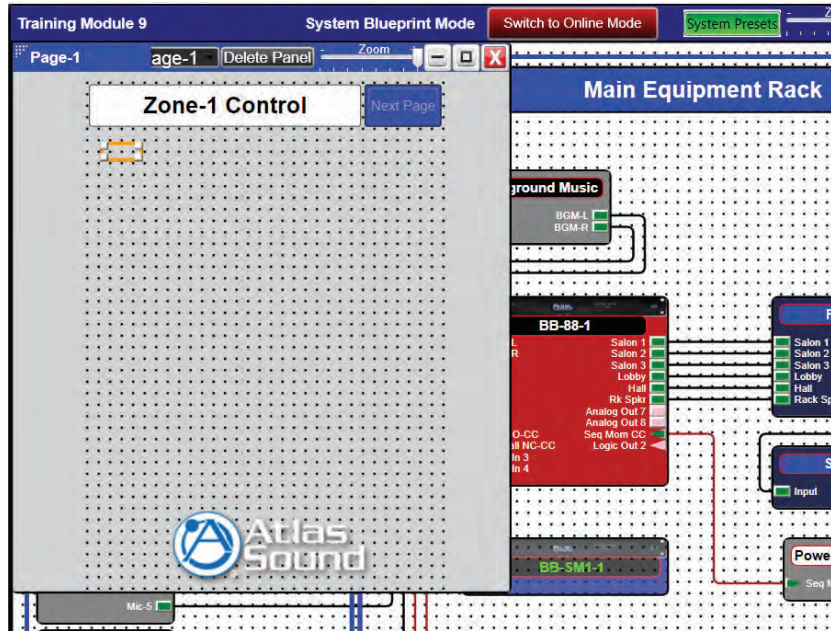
Training Module 9
System Blueprint Mode
Switch to Online Mode
System Presets

Page-1
age-1
Delete Panel
Zoom

Zone-1 Control
Next Page

Main Equipment Rack

ground Music
BGM-L
BGM-R

BB-88-1
L
R
Salon 1
Salon 2
Salon 3
Lobby
Hall
Rk Spkr
Analog Out 7
Analog Out 8
O-CC
ul NC-CC
In 3
In 4
Seq Mom CC
Logic Out 2

Salon 1
Salon 2
Salon 3
Lobby
Hall
Rack Sp

Input

Atlas Sound

BB-SM1-1

Mic-5

Powe
Seq M